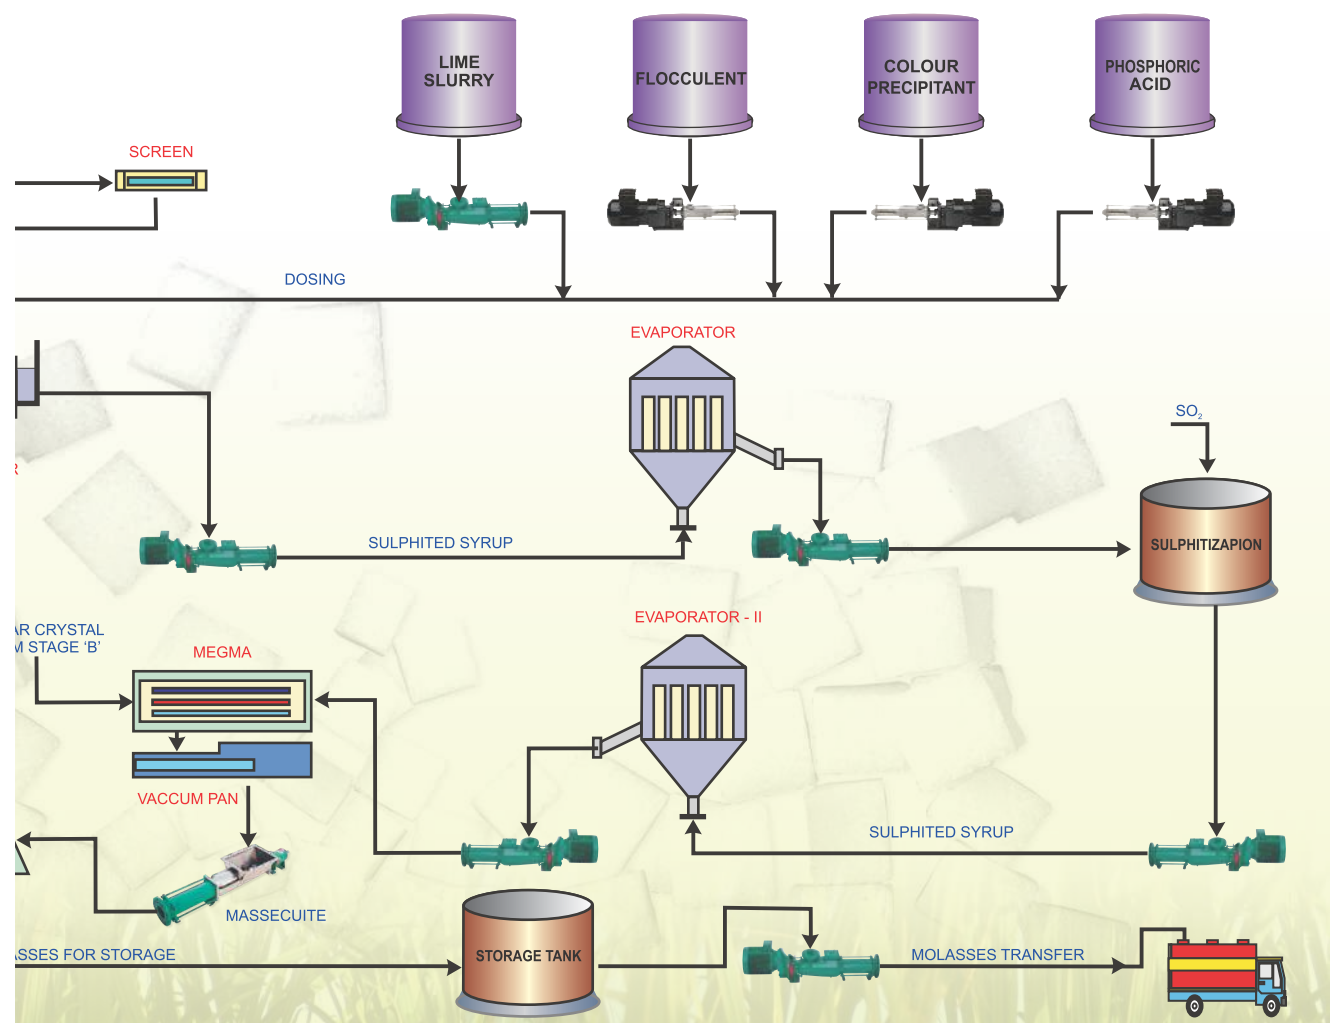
LIME SLURRY

FLOCCULENT

COLOUR PRECIPITANT

PHOSPHORIC ACID

SCREEN

DOSING

EVAPORATOR

$SO_2$

R

SULPHITED SYRUP

SULPHITIZAPION

AR CRYSTAL
M STAGE 'B'

MEGMA

EVAPORATOR - II

VACCUM PAN

SULPHITED SYRUP

MASSECUITE

ASSES FOR STORAGE

STORAGE TANK

MOLASSES TRANSFER